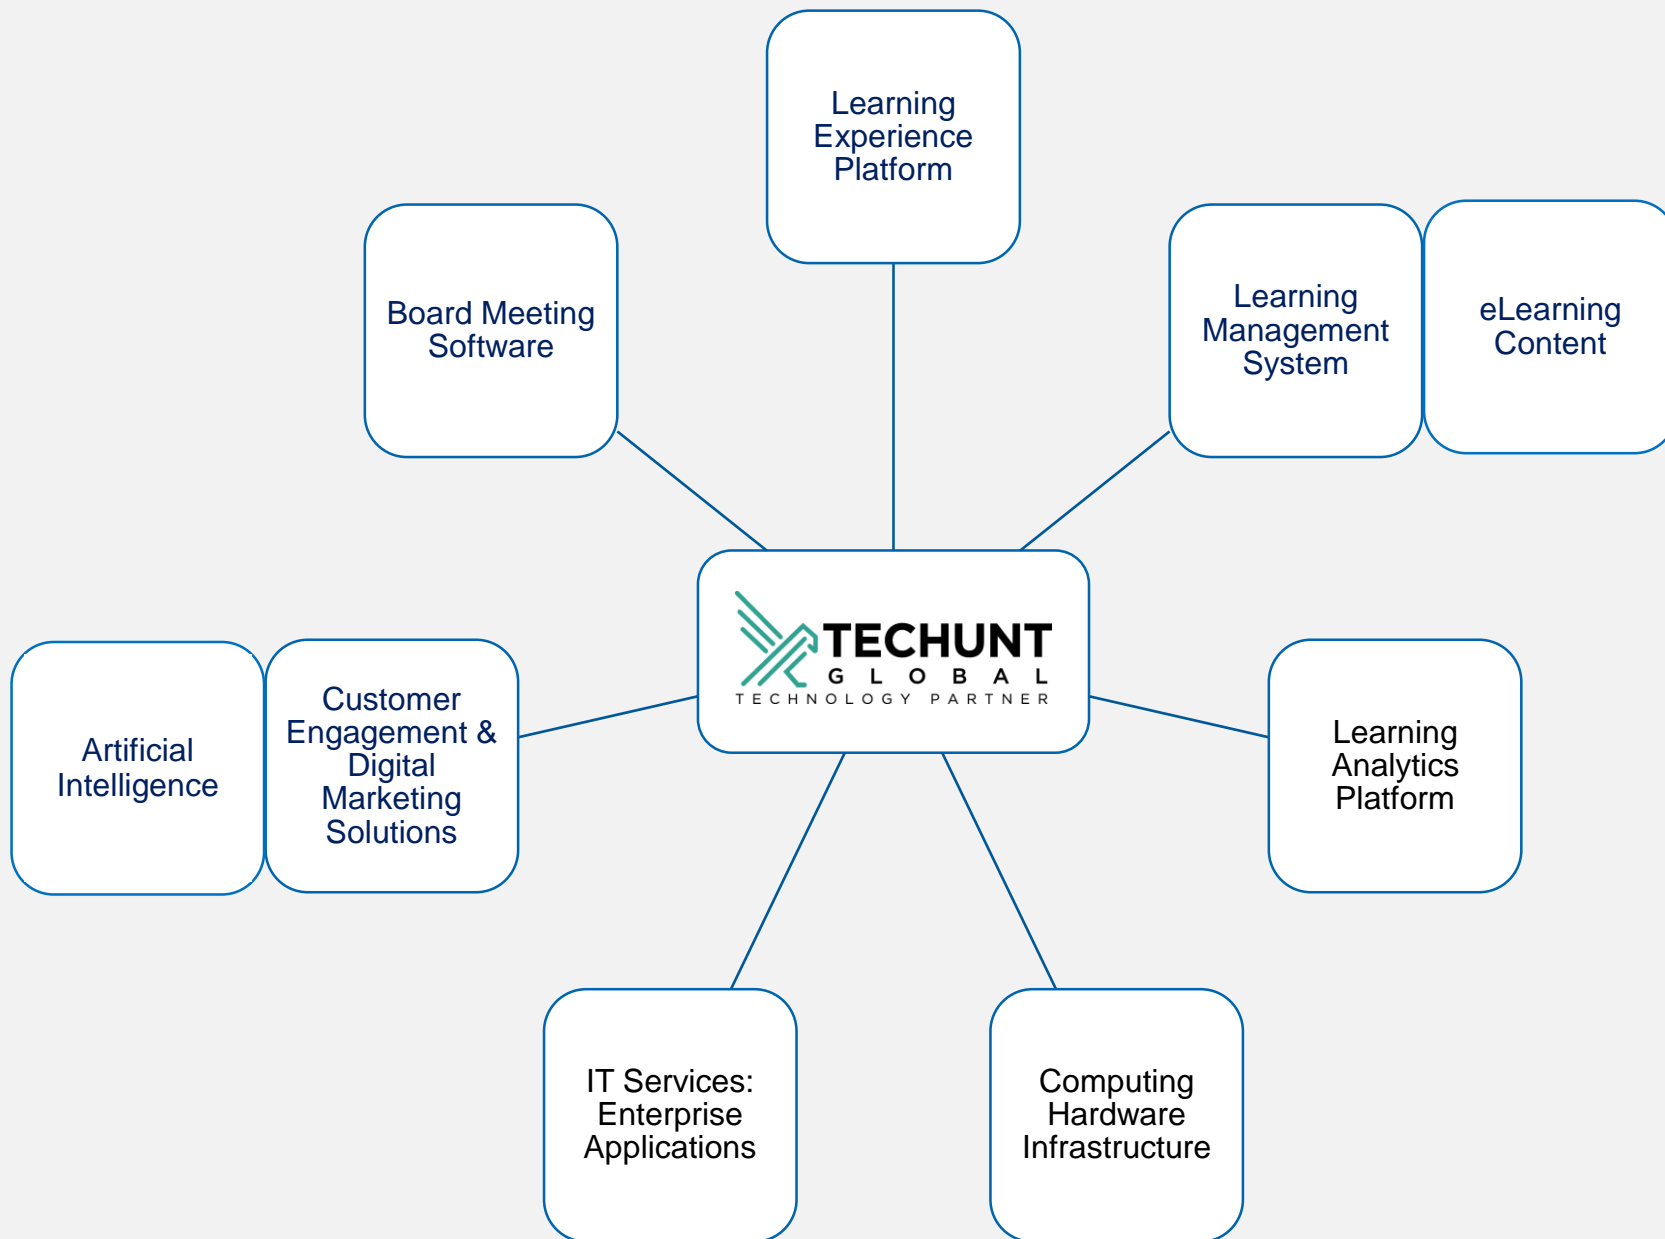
Learning Experience Platform

Board Meeting Software

Learning Management System

eLearning Content

TECHUNT
GLOBAL
TECHNOLOGY PARTNER

Artificial Intelligence

Customer Engagement & Digital Marketing Solutions

Learning Analytics Platform

IT Services: Enterprise Applications

Computing Hardware Infrastructure